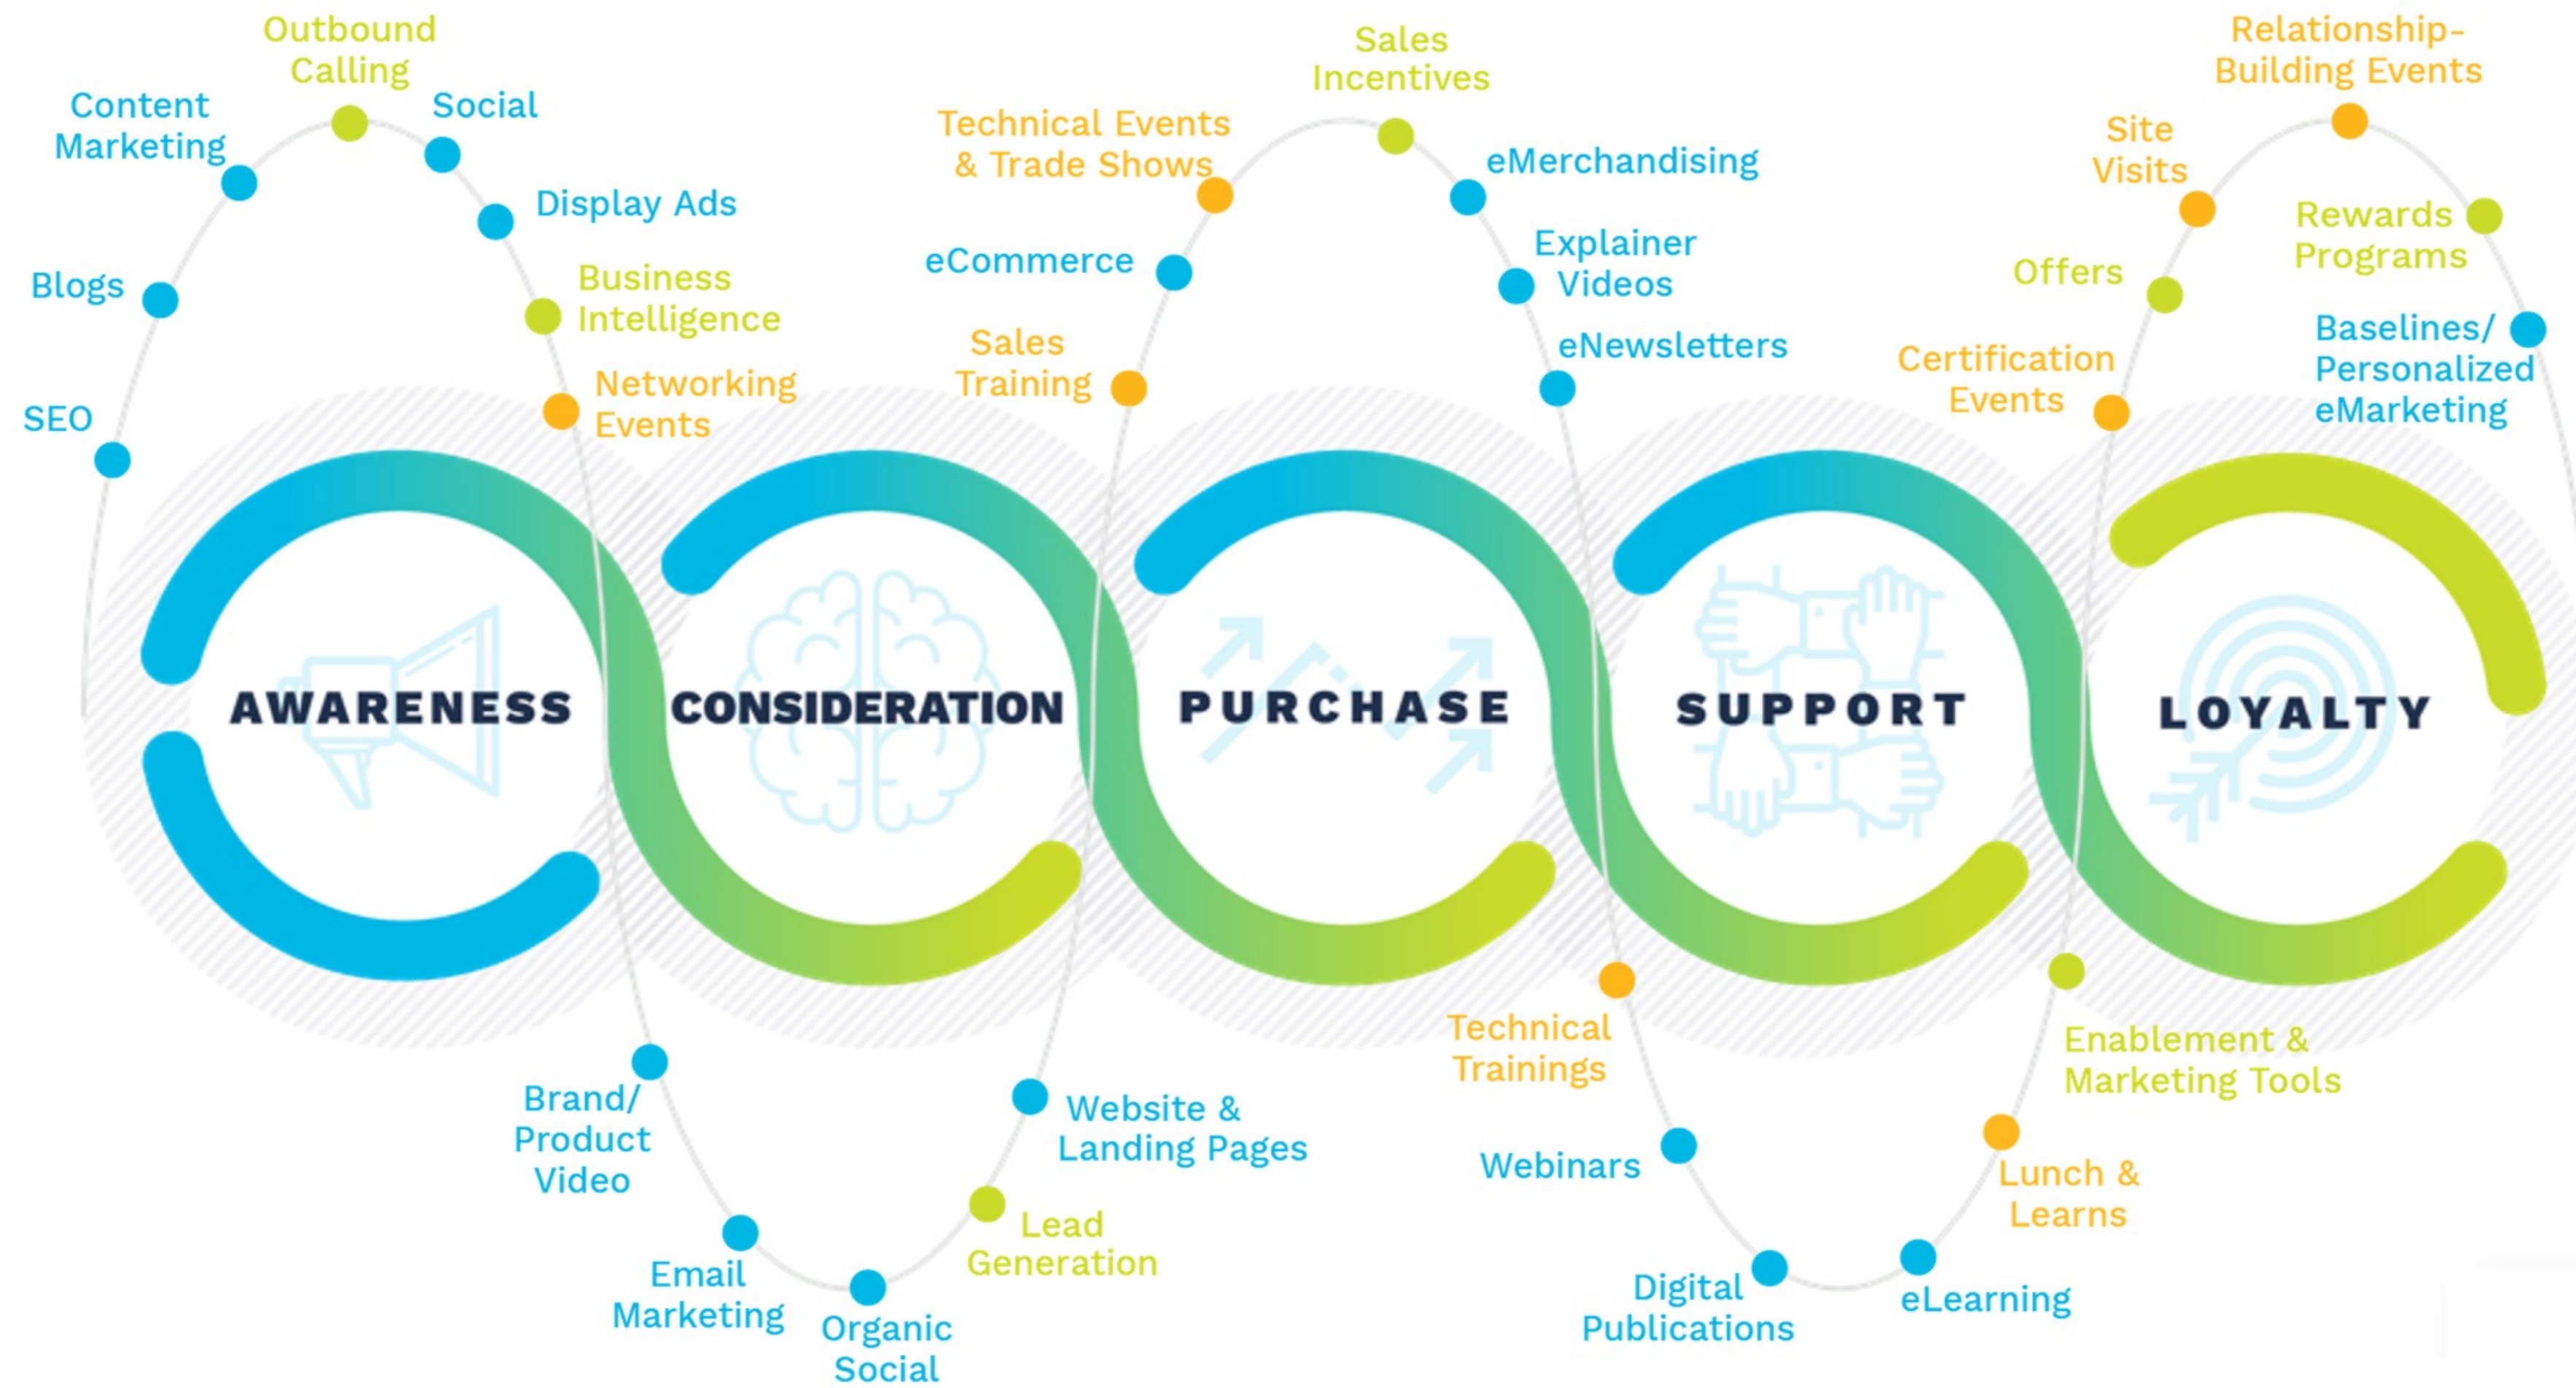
Outbound Calling

Content Marketing

Social

Display Ads

Blogs

Business Intelligence

SEO

Networking Events

Technical Events & Trade Shows

Sales Incentives

eMerchandising

eCommerce

Explainer Videos

Sales Training

eNewsletters

Relationship-Building Events

Site Visits

Rewards Programs

Offers

Baselines/ Personalized eMarketing

Certification Events

AWARENESS

CONSIDERATION

PURCHASE

SUPPORT

LOYALTY

Brand/ Product Video

Email Marketing

Organic Social

Website & Landing Pages

Lead Generation

Technical Trainings

Webinars

Digital Publications

Enablement & Marketing Tools

Lunch & Learns

eLearning